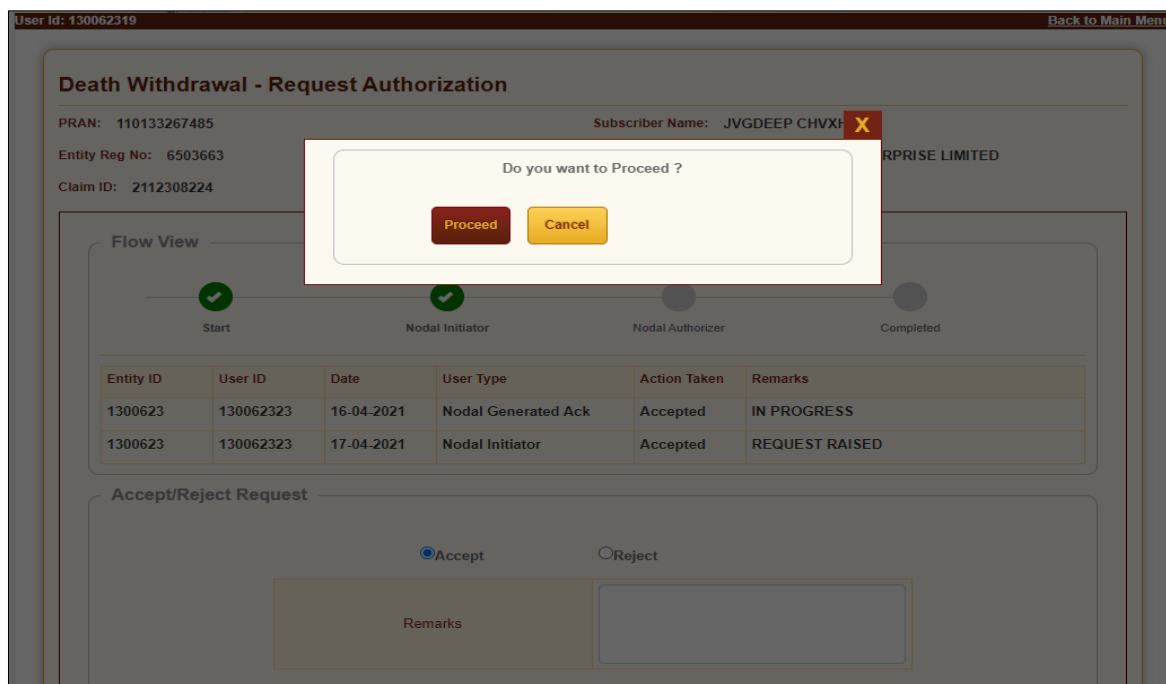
User Id: 130062319

Back to Main Menu

Death Withdrawal - Request Authorization

PRAN: 110133267485

Subscriber Name: JVGDEEP CHVXH

Entity Reg No: 6503663

RPRISE LIMITED

Claim ID: 2112308224

X

Do you want to Proceed ?

Proceed

Cancel

Flow View

Start

Nodal Initiator

Nodal Authorizer

Completed

| Entity ID | User ID | Date | User Type | Action Taken | Remarks |
|---|---|---|---|---|---|
| 1300623 | 130062323 | 16-04-2021 | Nodal Generated Ack | Accepted | IN PROGRESS |
| 1300623 | 130062323 | 17-04-2021 | Nodal Initiator | Accepted | REQUEST RAISED |

Accept/Reject Request

Accept

Reject

Remarks